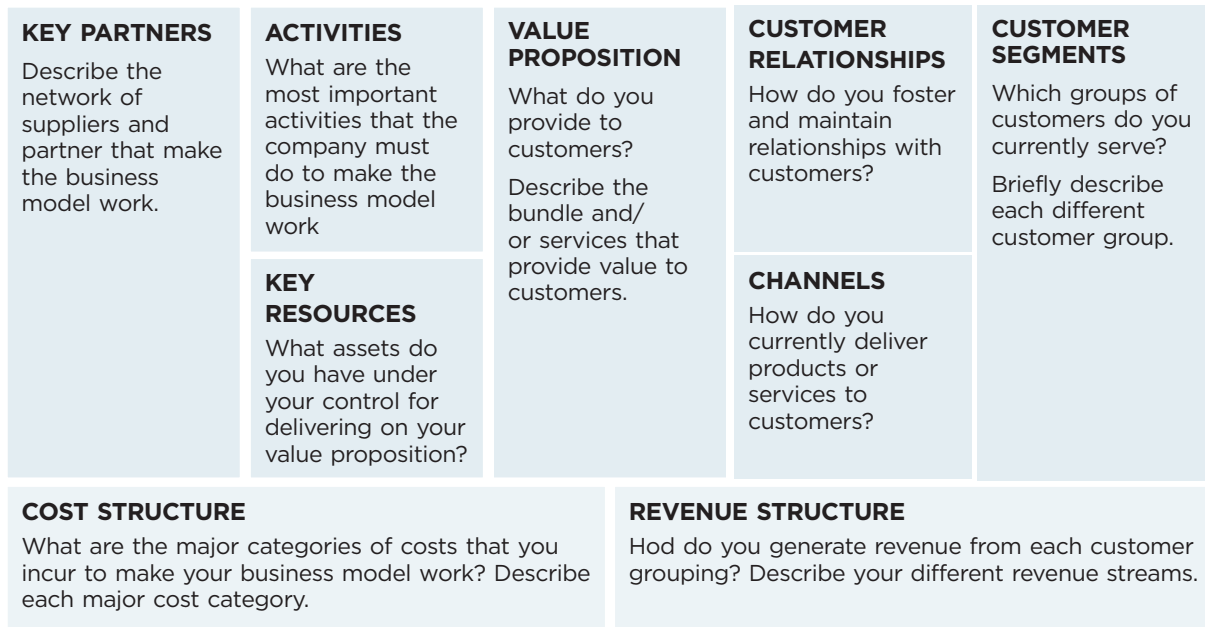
KEY PARTNERS

Describe the network of suppliers and partner that make the business model work.

ACTIVITIES

What are the most important activities that the company must do to make the business model work

KEY RESOURCES

What assets do you have under your control for delivering on your value proposition?

VALUE PROPOSITION

What do you provide to customers?

Describe the bundle and/ or services that provide value to customers.

CUSTOMER RELATIONSHIPS

How do you foster and maintain relationships with customers?

CHANNELS

How do you currently deliver products or services to customers?

CUSTOMER SEGMENTS

Which groups of customers do you currently serve?

Briefly describe each different customer group.

COST STRUCTURE

What are the major categories of costs that you incur to make your business model work? Describe each major cost category.

REVENUE STRUCTURE

Hod do you generate revenue from each customer grouping? Describe your different revenue streams.